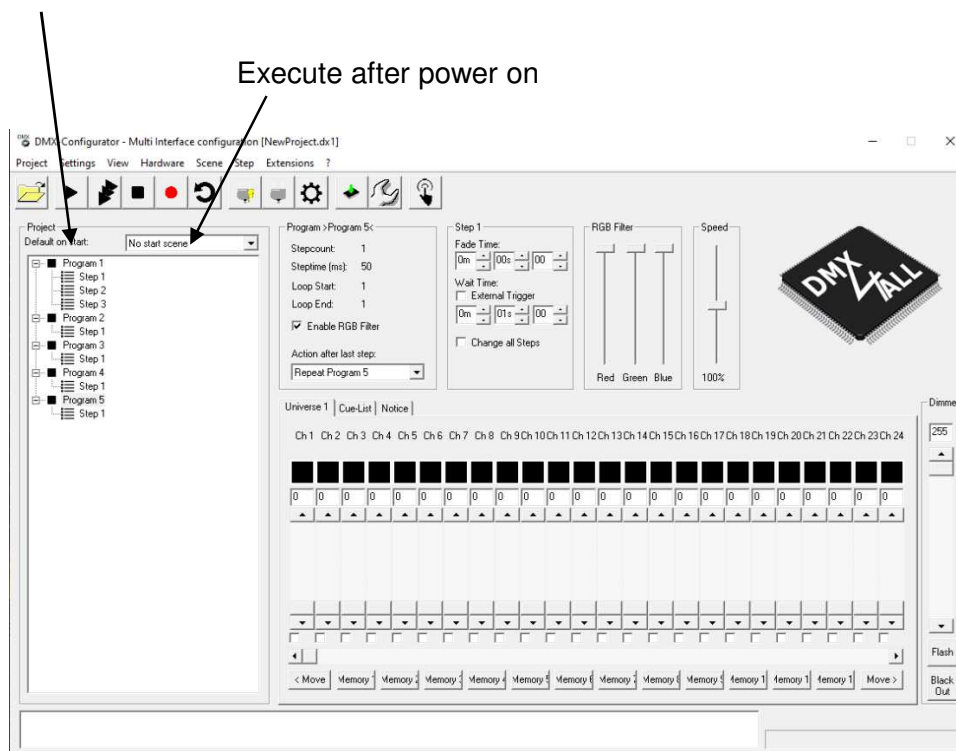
Execute after power on

DMX Configurator - Multi Interface configuration [NewProject.dx1]

Project Settings View Hardware Scene Step Extensions ?

Project
Default on start: No start scene

Program 1
Step 1
Step 2
Step 3
Program 2
Step 1
Program 3
Step 1
Program 4
Step 1
Program 5
Step 1

Program >Program 5<
Stepcount: 1
Steptime (ms): 50
Loop Start: 1
Loop End: 1
Enable RGB Filter
Action after last step:
Repeat Program 5

Step 1
Fade Time:
0m 00s 00
Wait Time:
External Trigger
0m 01s 00
Change all Steps

RGB Filter
Red Green Blue

Speed
100%

DMX4ALL

Universe 1 Cue-List Notice

Ch 1 Ch 2 Ch 3 Ch 4 Ch 5 Ch 6 Ch 7 Ch 8 Ch 9 Ch 10 Ch 11 Ch 12 Ch 13 Ch 14 Ch 15 Ch 16 Ch 17 Ch 18 Ch 19 Ch 20 Ch 21 Ch 22 Ch 23 Ch 24

0 0 0 0 0 0 0 0 0 0 0 0 0 0 0 0 0 0 0 0 0 0 0 0

< Move Memory 1 Memory 2 Memory 3 Memory 4 Memory 5 Memory 6 Memory 7 Memory 8 Memory 9 Memory 1 Memory 1 Memory 1 Move >

Dimme
255
Flash
Black Out